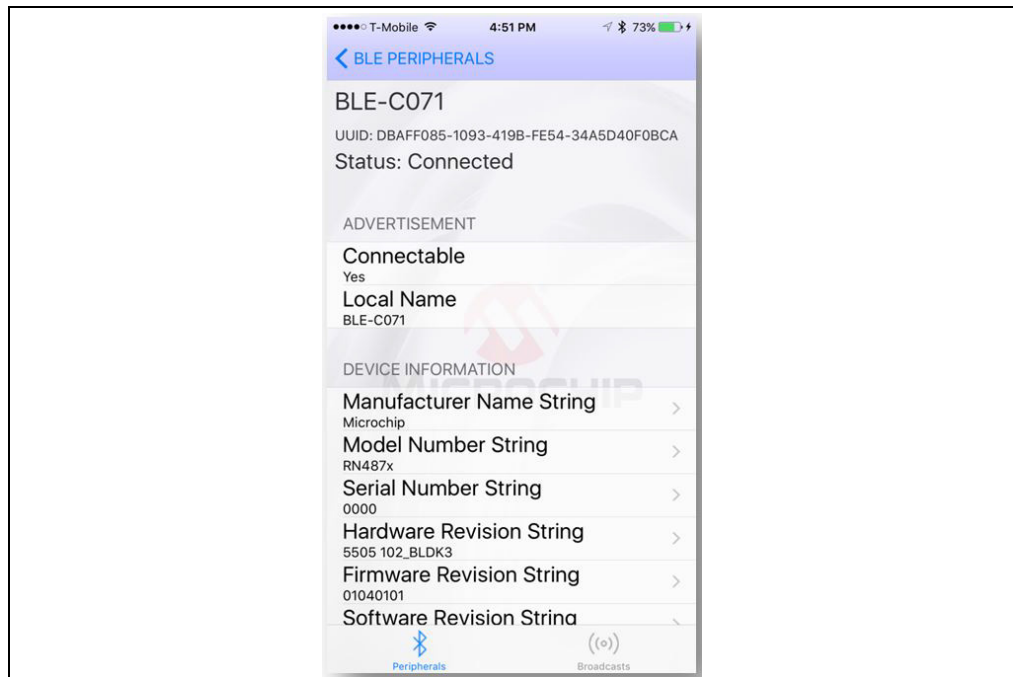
●●●●○ T-Mobile 4:51 PM 73%

< BLE PERIPHERALS

BLE-C071

UUID: DBAFF085-1093-419B-FE54-34A5D40F0BCA

Status: Connected

ADVERTISEMENT

Connectable
Yes

Local Name
BLE-C071

DEVICE INFORMATION

Manufacturer Name String
Microchip

Model Number String
RN487x

Serial Number String
0000

Hardware Revision String
5505 102_BLDK3

Firmware Revision String
01040101

Software Revision String

Peripherals

Broadcasts